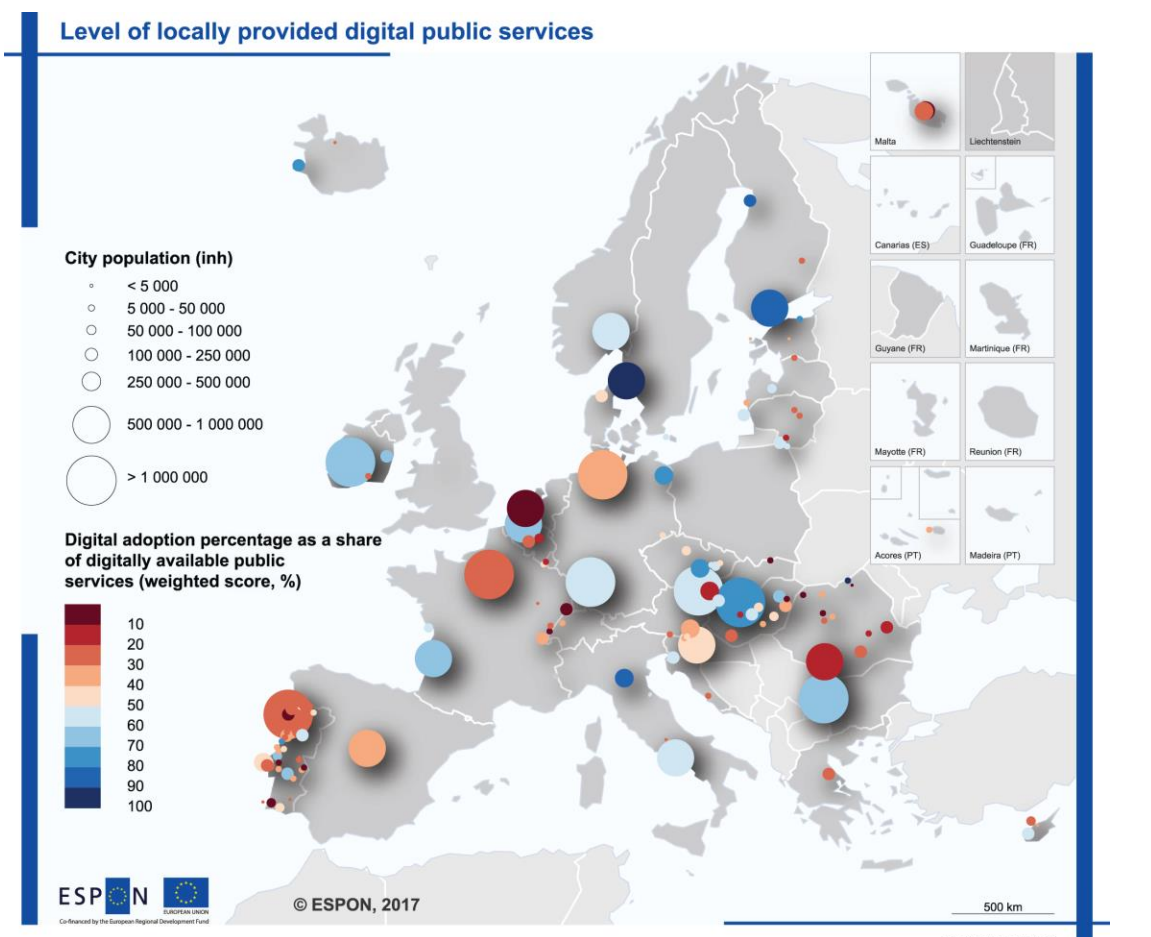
Level of locally provided digital public services

City population (inh)

< 5 000

5 000 - 50 000

50 000 - 100 000

100 000 - 250 000

250 000 - 500 000

500 000 - 1 000 000

> 1 000 000

Digital adoption percentage as a share of digitally available public services (weighted score, %)

10
20
30
40
50
60
70
80
90
100

Malta

Liechtenstein

Canarias (ES)

Guadeloupe (FR)

Guyane (FR)

Martinique (FR)

Mayotte (FR)

Reunion (FR)

Acores (PT)

Madeira (PT)

ESPON

EUROPEAN UNION

Co-financed by the European Regional Development Fund

© ESPON, 2017

500 km